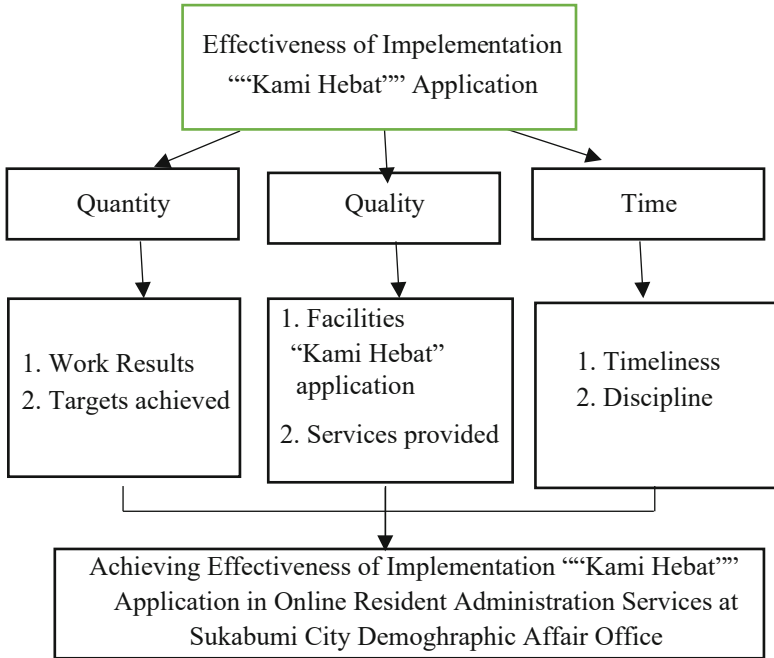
Effectiveness of Impelementation ""Kami Hebat"" Application

Quantity

Quality

Time

1. Work Results
2. Targets achieved

1. Facilities "Kami Hebat" application
2. Services provided

1. Timeliness
2. Discipline

Achieving Effectiveness of Implementation ""Kami Hebat"" Application in Online Resident Administration Services at Sukabumi City Demoghraphic Affair Office